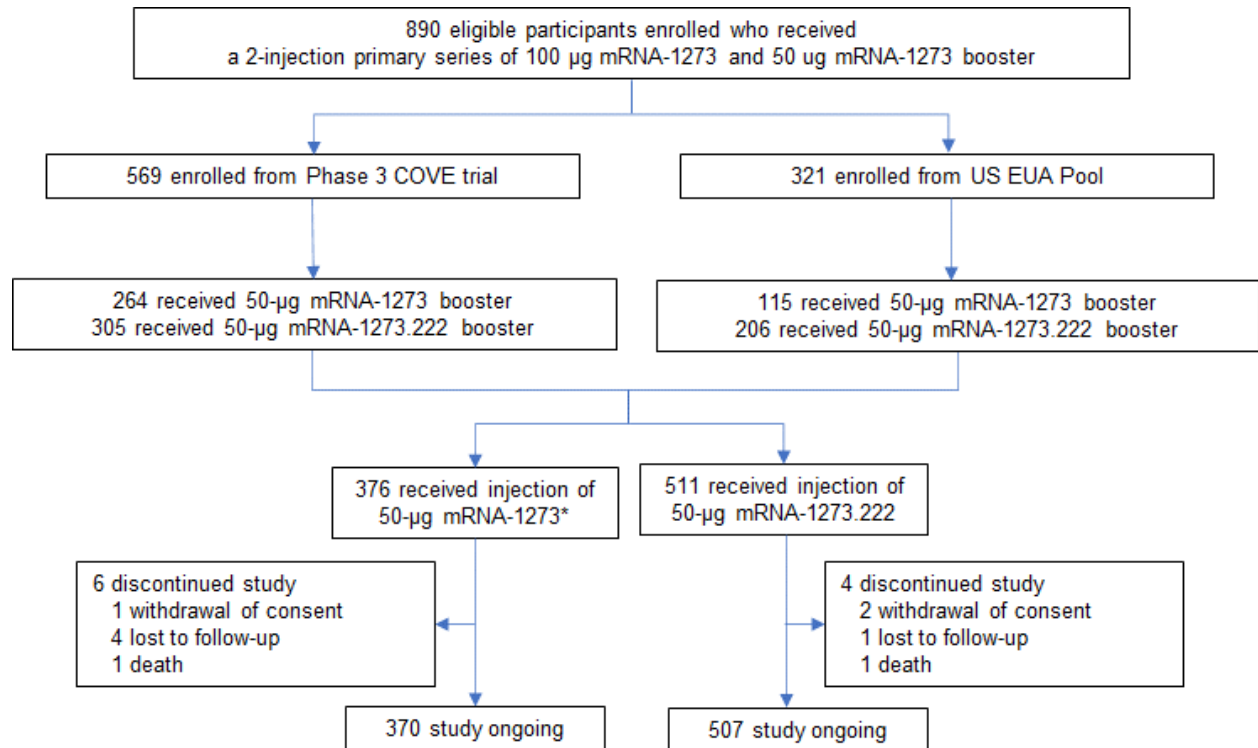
890 eligible participants enrolled who received a 2-injection primary series of 100 µg mRNA-1273 and 50 ug mRNA-1273 booster

569 enrolled from Phase 3 COVE trial

321 enrolled from US EUA Pool

264 received 50-µg mRNA-1273 booster
305 received 50-µg mRNA-1273.222 booster

115 received 50-µg mRNA-1273 booster
206 received 50-µg mRNA-1273.222 booster

376 received injection of 50-µg mRNA-1273*

511 received injection of 50-µg mRNA-1273.222

6 discontinued study
1 withdrawal of consent
4 lost to follow-up
1 death

4 discontinued study
2 withdrawal of consent
1 lost to follow-up
1 death

370 study ongoing

507 study ongoing